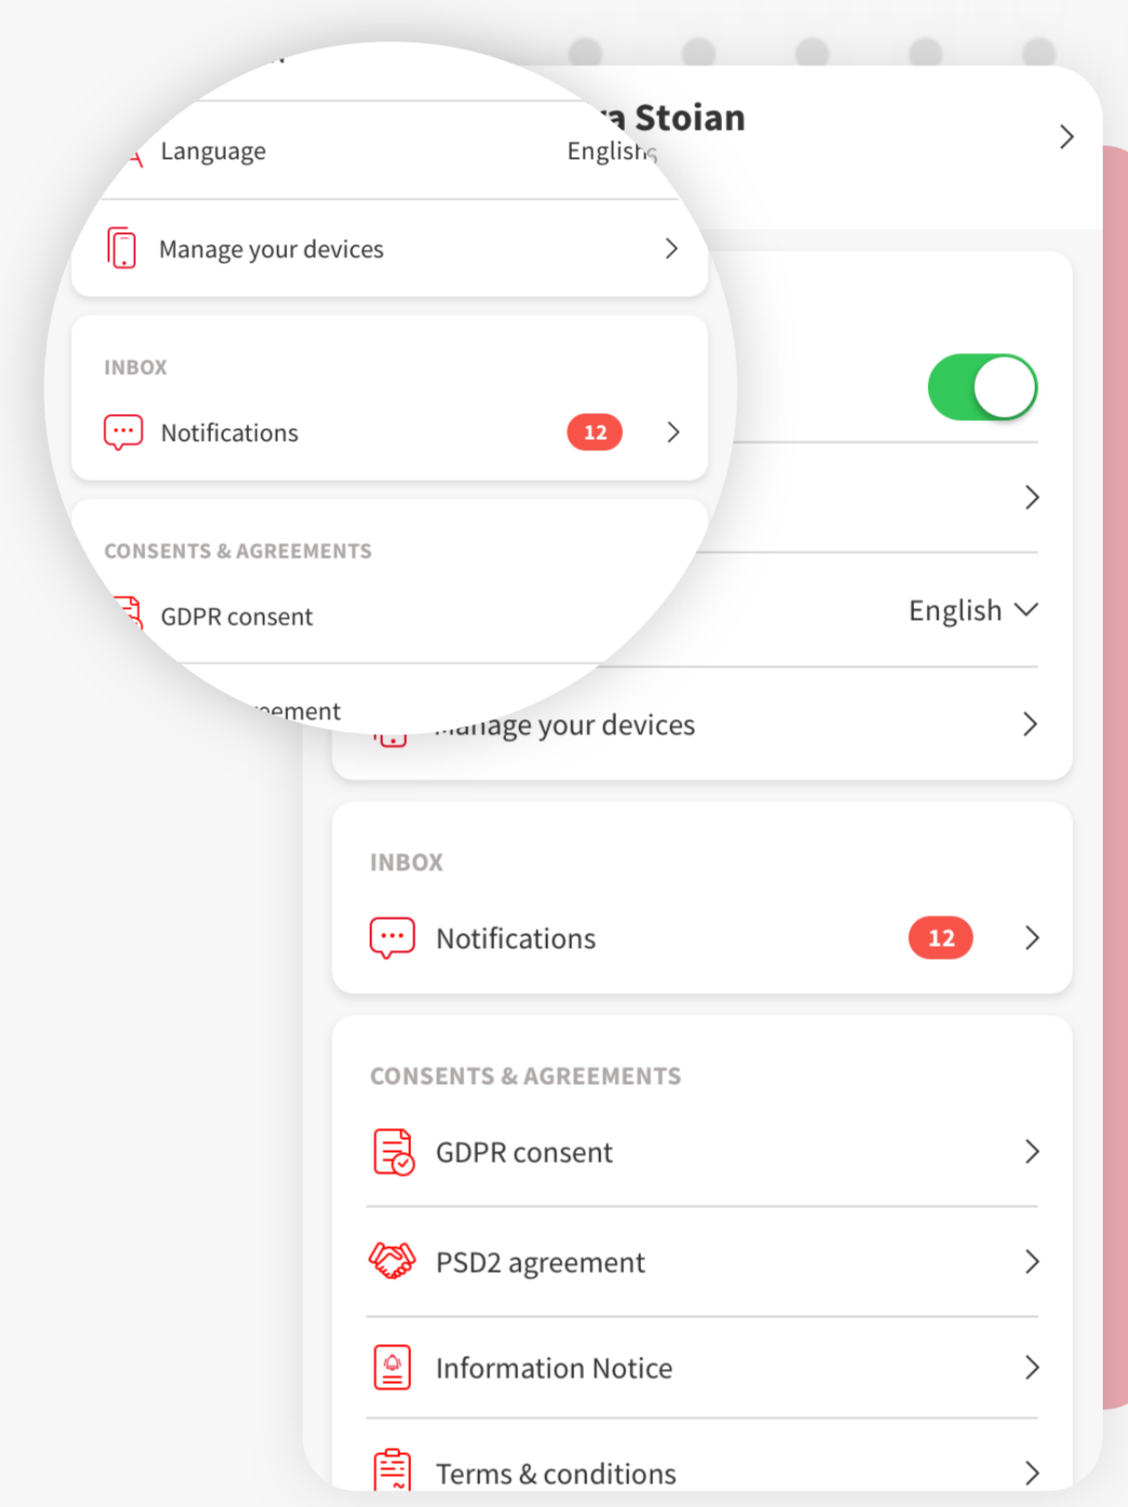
Language
English

Manage your devices

INBOX
Notifications 12

CONSENTS & AGREEMENTS
GDPR consent
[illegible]eement

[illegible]a Stoian

English

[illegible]anage your devices

INBOX
Notifications 12

CONSENTS & AGREEMENTS
GDPR consent
PSD2 agreement
Information Notice
Terms & conditions